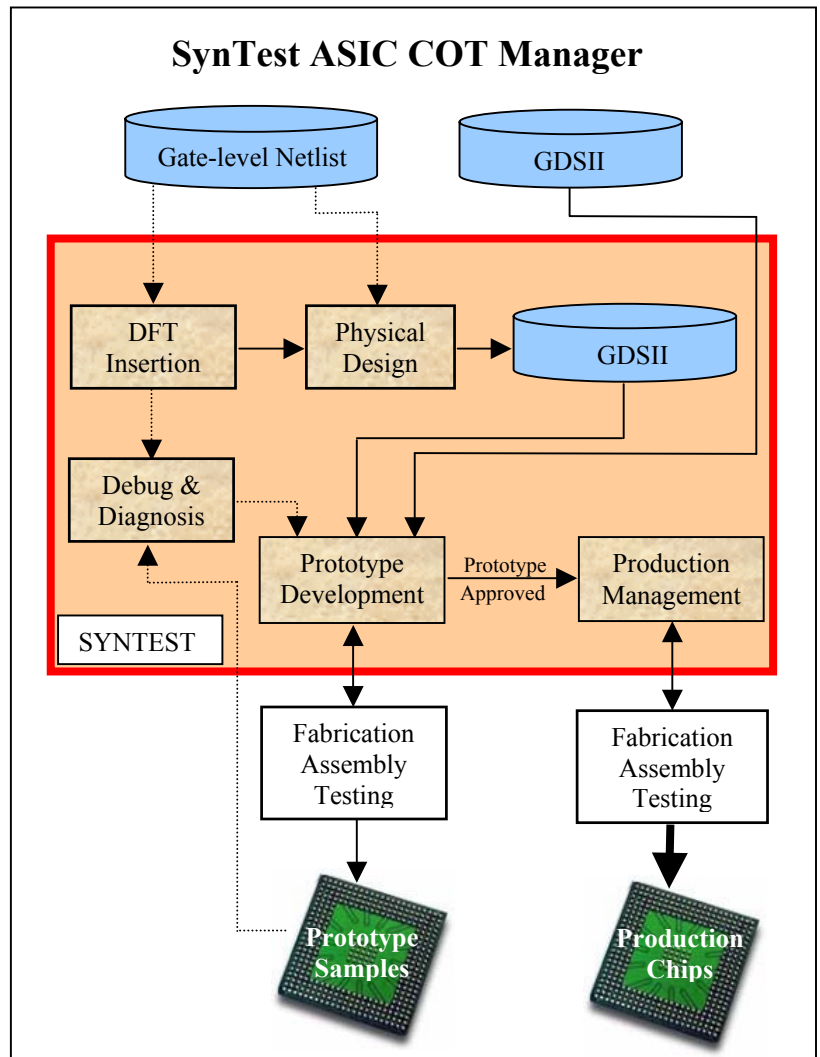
SynTest ASIC COT Manager

Gate-level Netlist

GDSII

DFT Insertion

Physical Design

GDSII

Debug & Diagnosis

Prototype Development

Prototype Approved

Production Management

SYNTEST

Fabrication Assembly Testing

Fabrication Assembly Testing

Prototype Samples

Production Chips